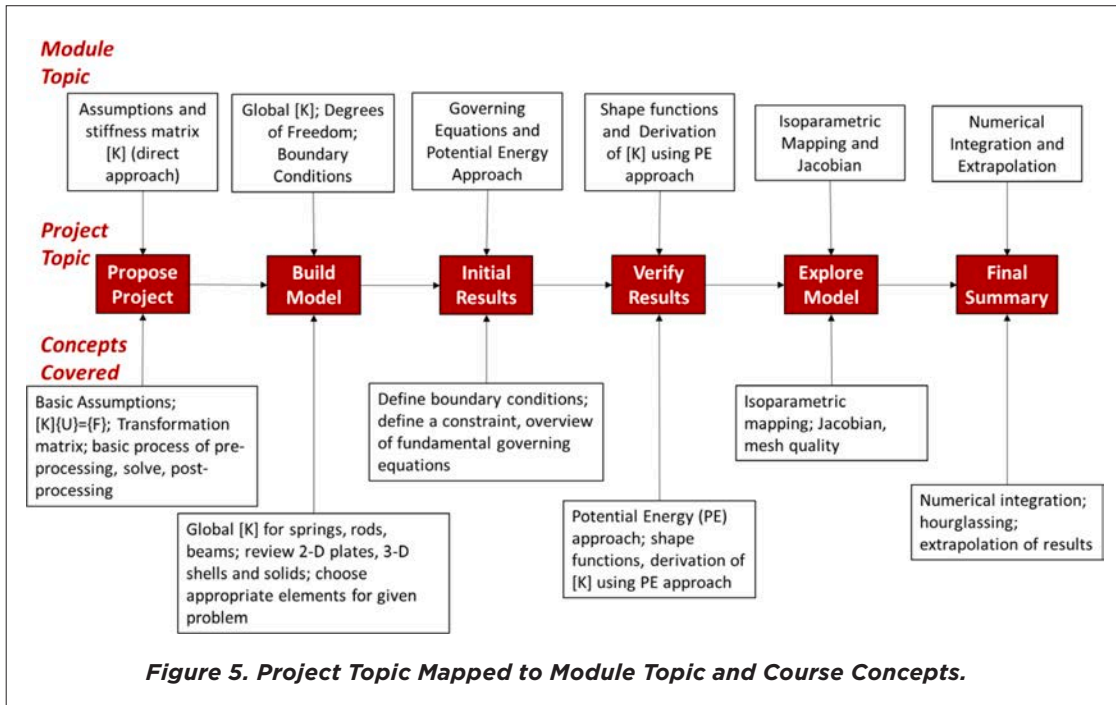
Module Topic

Assumptions and stiffness matrix [K] (direct approach)

Global [K]; Degrees of Freedom; Boundary Conditions

Governing Equations and Potential Energy Approach

Shape functions and Derivation of [K] using PE approach

Isoparametric Mapping and Jacobian

Numerical Integration and Extrapolation

Project Topic

Propose Project

Build Model

Initial Results

Verify Results

Explore Model

Final Summary

Concepts Covered

Basic Assumptions; [K]{U}={F}; Transformation matrix; basic process of pre-processing, solve, post-processing

Global [K] for springs, rods, beams; review 2-D plates, 3-D shells and solids; choose appropriate elements for given problem

Define boundary conditions; define a constraint, overview of fundamental governing equations

Potential Energy (PE) approach; shape functions, derivation of [K] using PE approach

Isoparametric mapping; Jacobian, mesh quality

Numerical integration; hourglassing; extrapolation of results

Figure 5. Project Topic Mapped to Module Topic and Course Concepts.